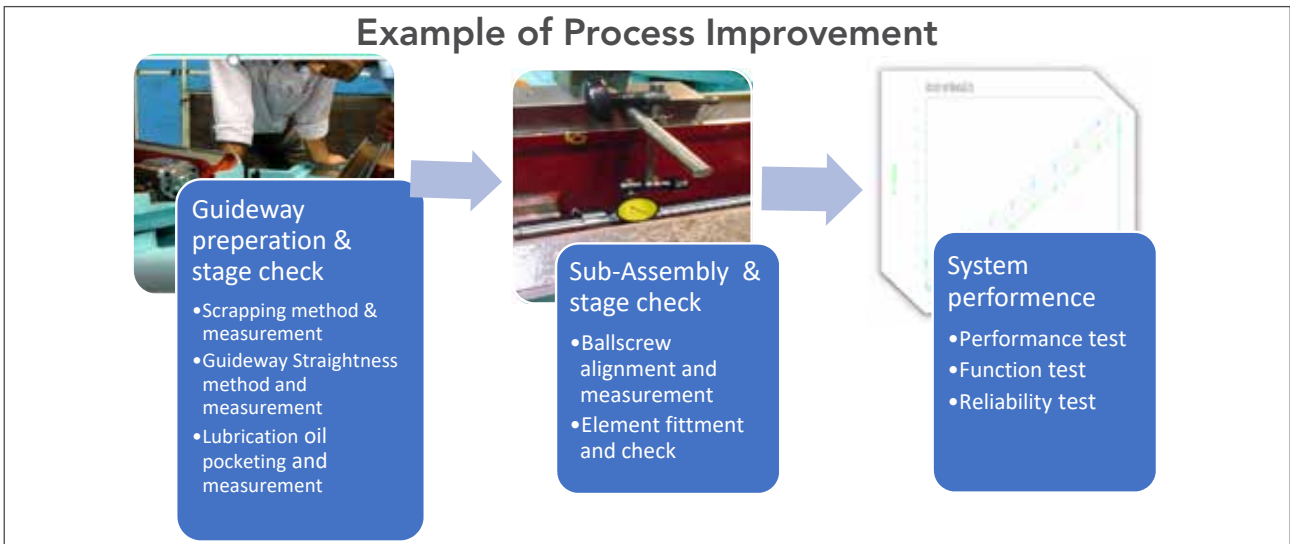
Example of Process Improvement

Guideway preperation & stage check

•Scrapping method & measurement
•Guideway Straightness method and measurement
•Lubrication oil pocketing and measurement

Sub-Assembly & stage check

•Ballscrew alignment and measurement
•Element fittment and check

System performence

•Performance test
•Function test
•Reliability test